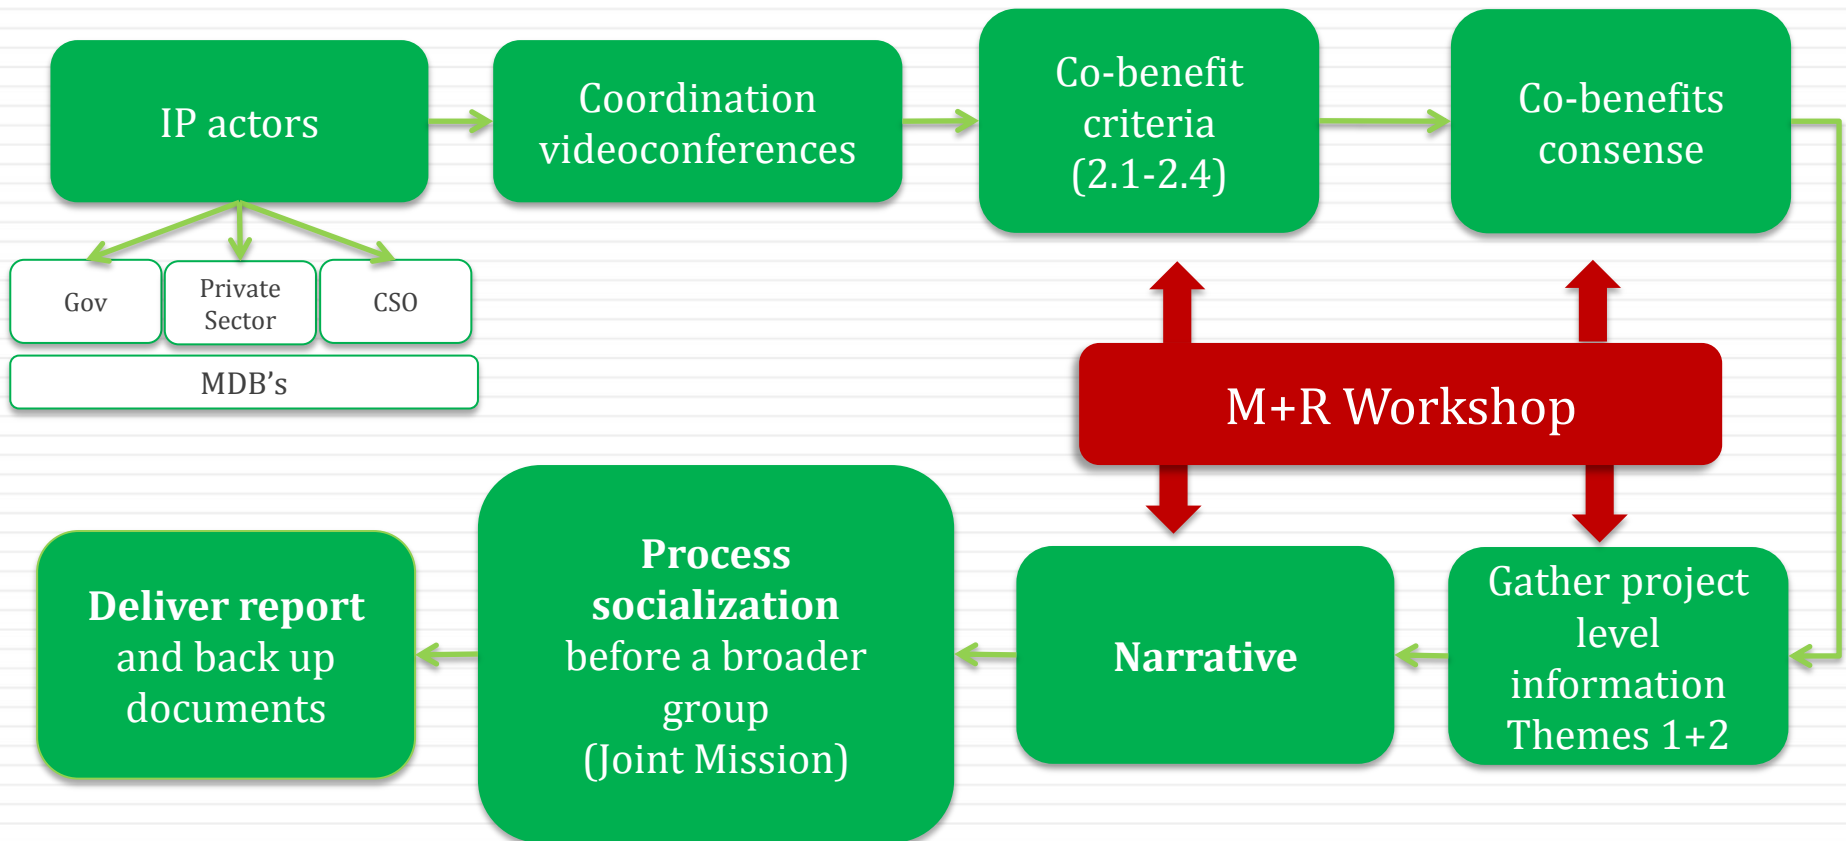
IP actors

Gov

Private Sector

CSO

MDB’s

Coordination videoconferences

Co-benefit criteria (2.1-2.4)

Co-benefits consense

M+R Workshop

Gather project level information Themes 1+2

Narrative

**Process socialization** before a broader group (Joint Mission)

**Deliver report** and back up documents